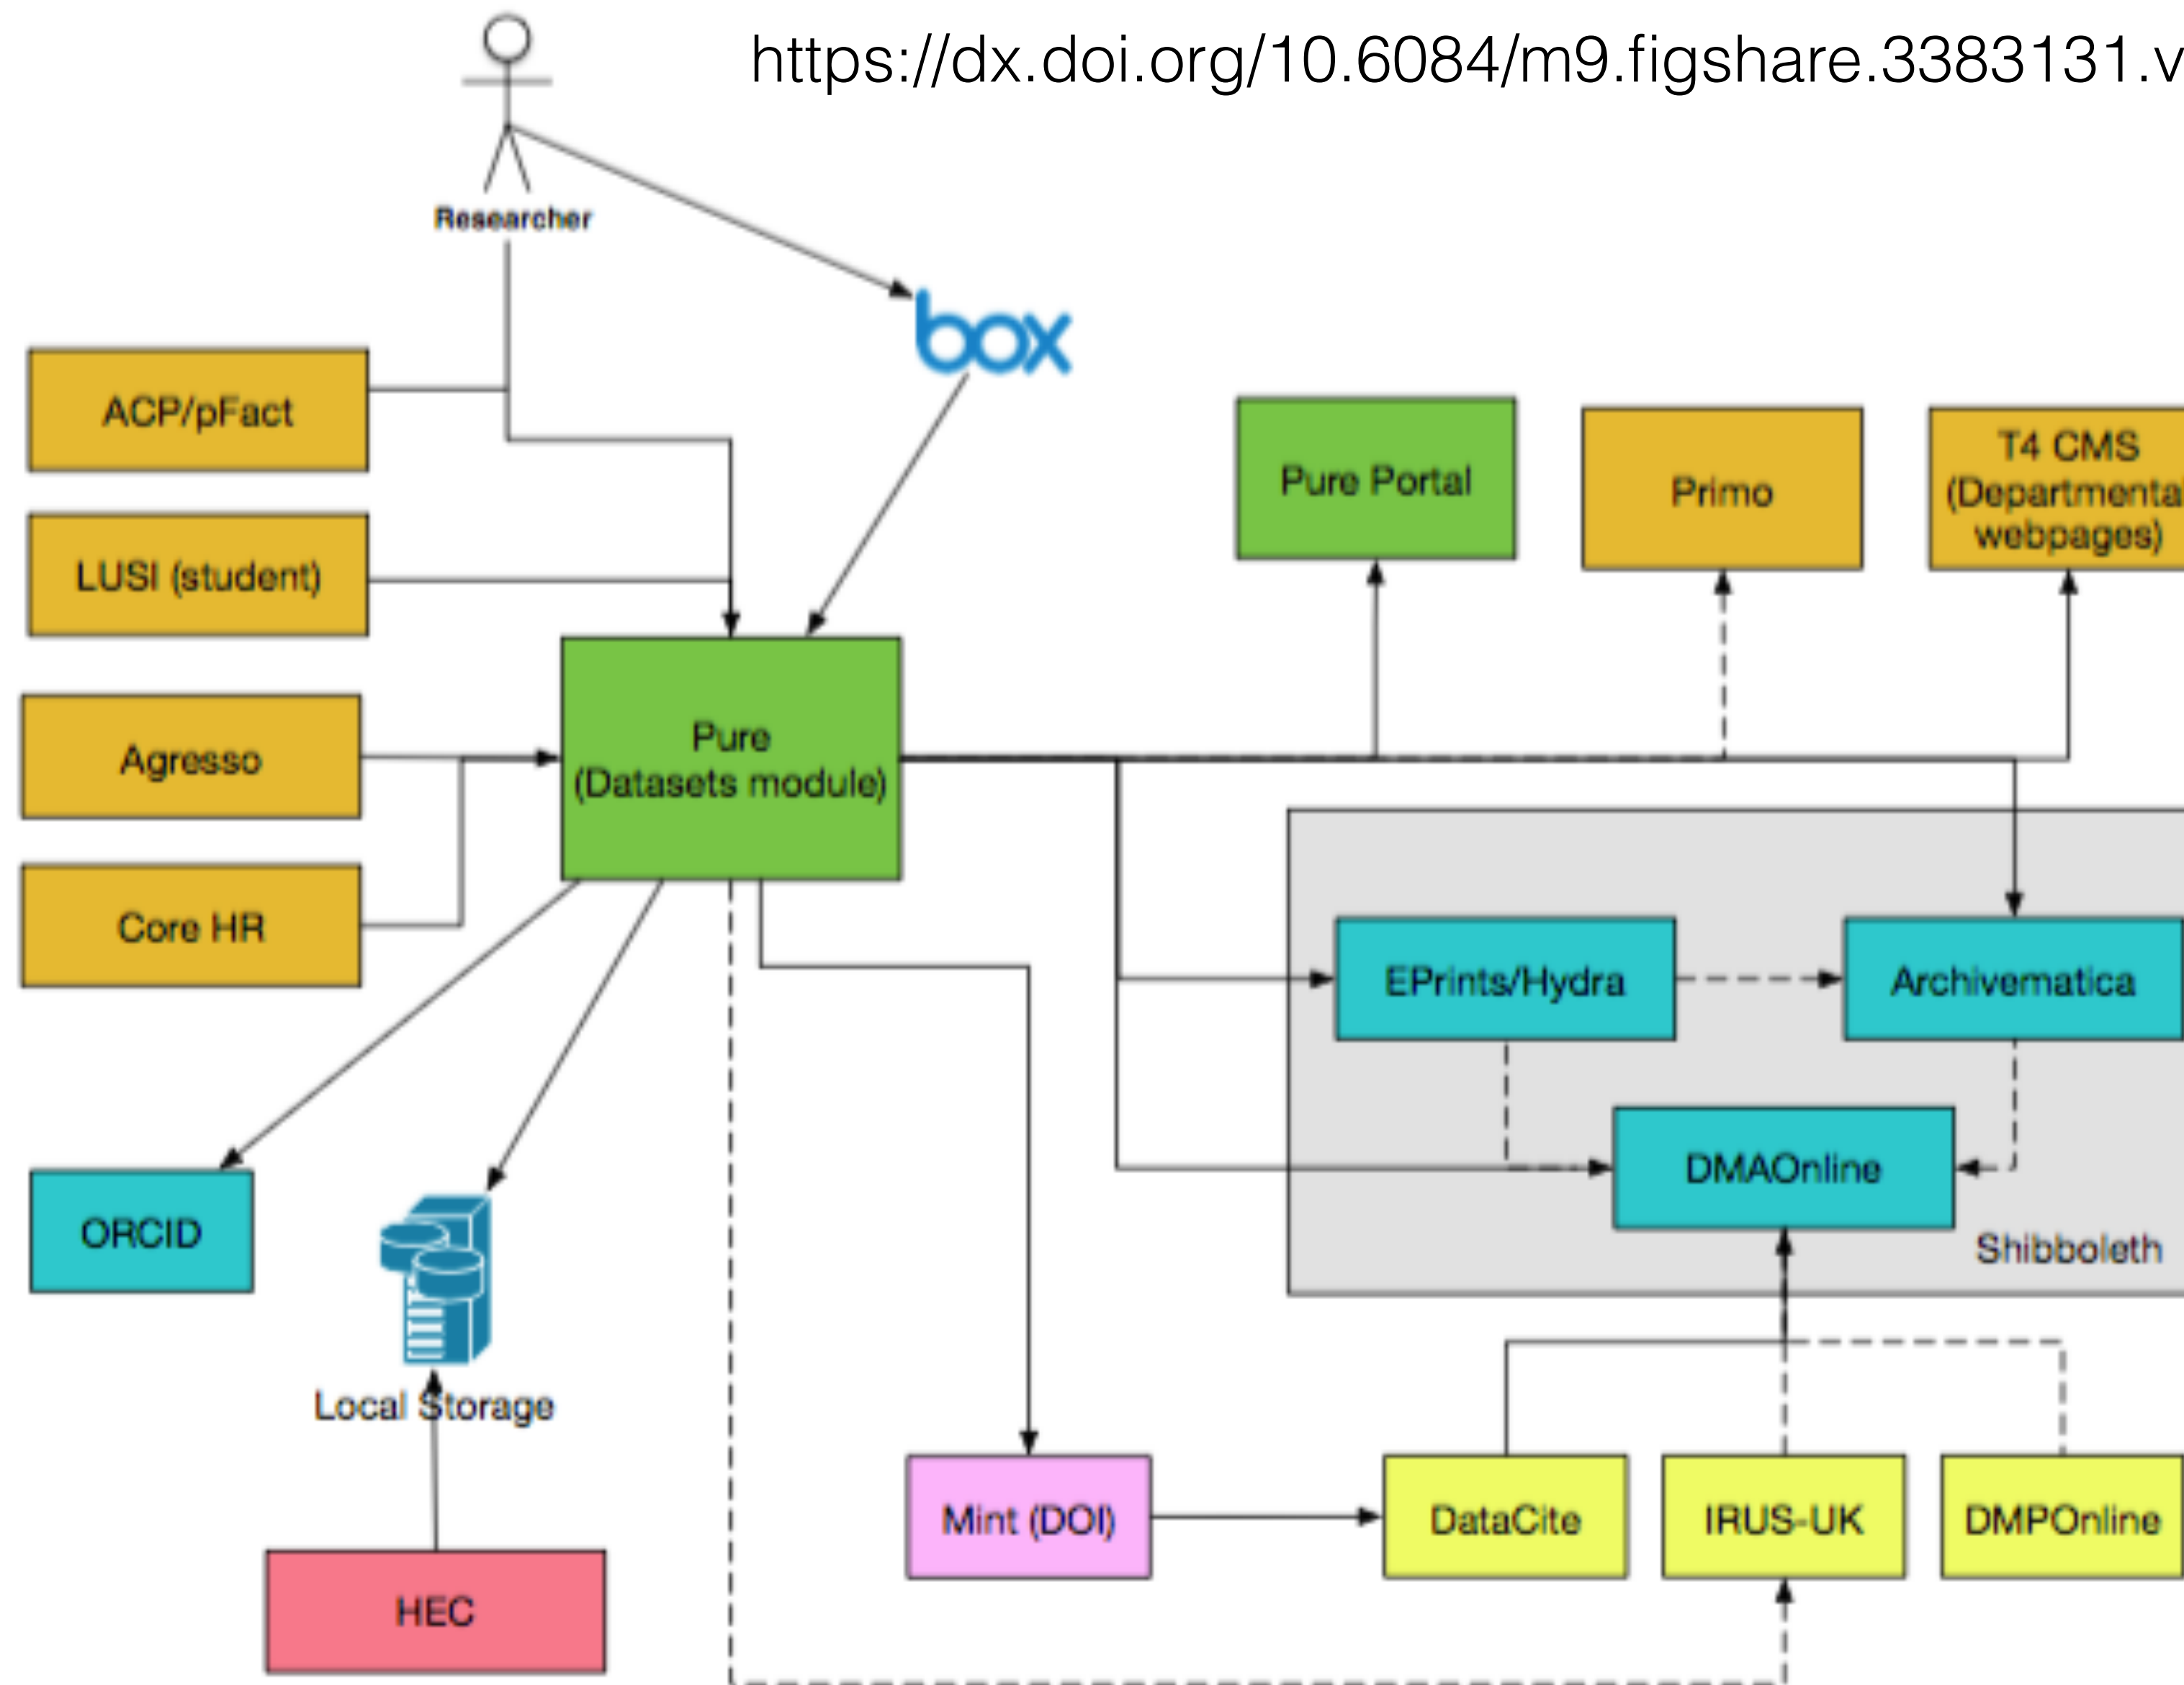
https://dx.doi.org/10.6084/m9.figshare.3383131.v

Researcher

box

ACP/pFact

LUSI (student)

Agresso

Core HR

Pure (Datasets module)

Pure Portal

Primo

T4 CMS (Departmenta webpages)

EPrints/Hydra

Archivematica

DMAOnline

Shibboleth

ORCID

Local Storage

HEC

Mint (DOI)

DataCite

IRUS-UK

DMPOnline